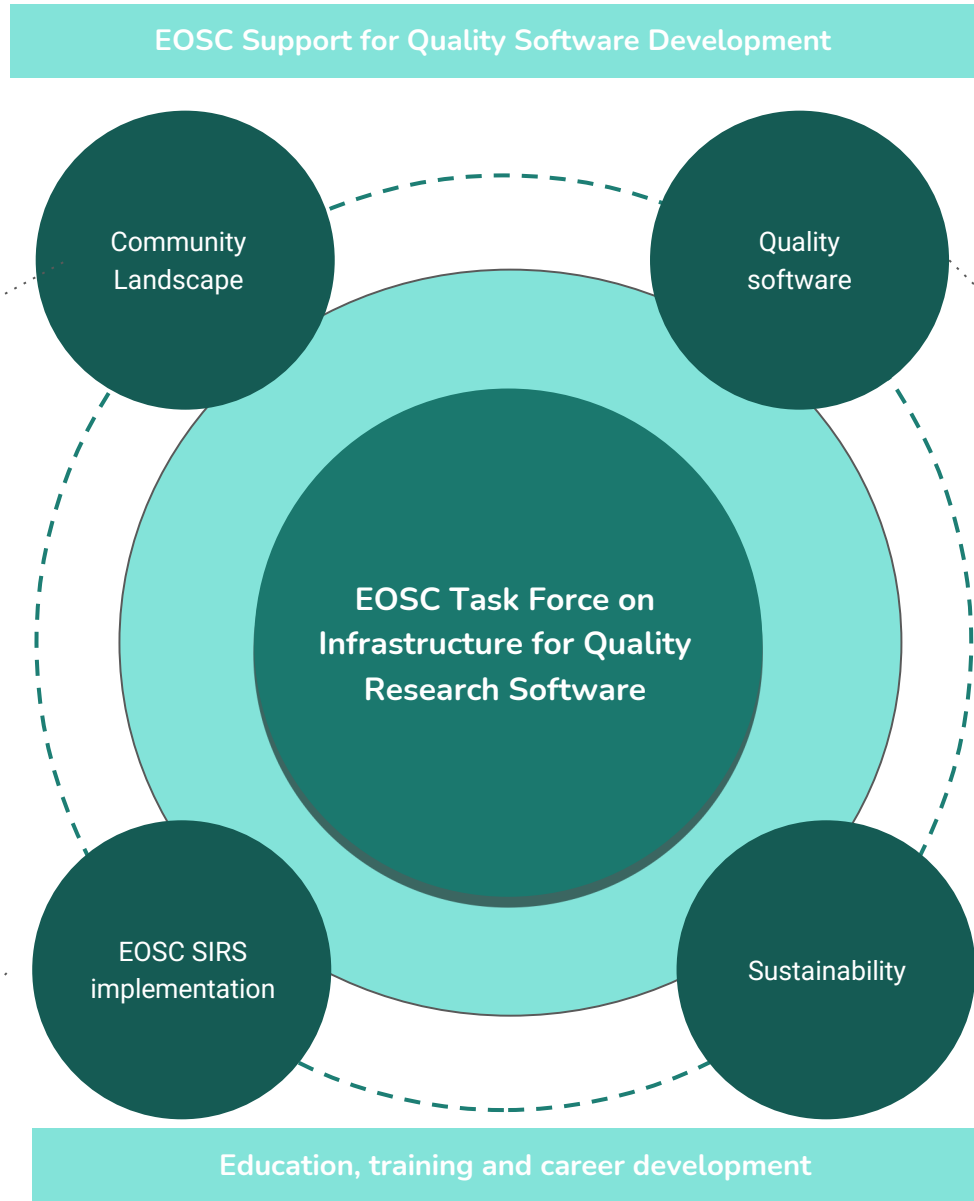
EOSC Support for Quality Software Development

Community Landscape

Quality software

EOSC Task Force on Infrastructure for Quality Research Software

EOSC SIRS implementation

Sustainability

Education, training and career development